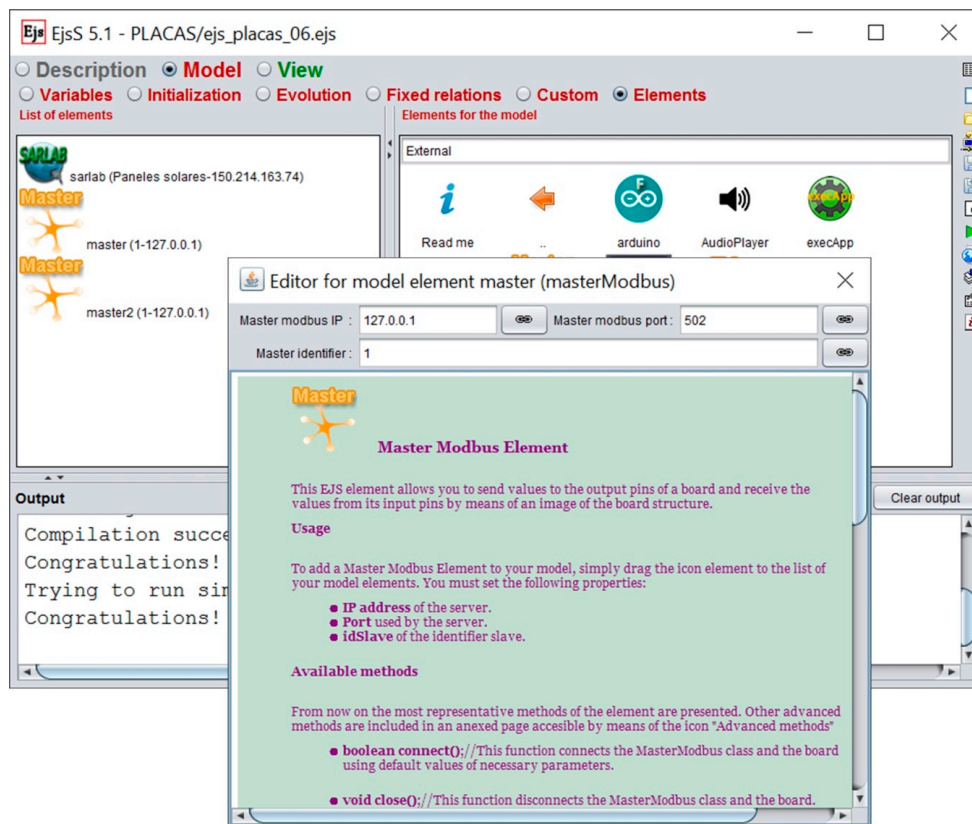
Ejs EjsS 5.1 - PLACAS/ejs_placas_06.ejs

Description Model View

Variables Initialization Evolution Fixed relations Custom Elements

List of elements

SARLAB

sarlab (Paneles solares-150.214.163.74)

Master

master (1-127.0.0.1)

Master

master2 (1-127.0.0.1)

Elements for the model

External

Read me

..

arduino

AudioPlayer

execApp

Output

Compilation succe

Congratulations!

Trying to run si

Congratulations!

Clear output

Editor for model element master (masterModbus)

Master modbus IP : 127.0.0.1

Master modbus port : 502

Master identifier : 1

Master

Master Modbus Element

This EJS element allows you to send values to the output pins of a board and receive the values from its input pins by means of an image of the board structure.

Usage

To add a Master Modbus Element to your model, simply drag the icon element to the list of your model elements. You must set the following properties:

IP address of the server.
Port used by the server.
idSlave of the identifier slave.

Available methods

From now on the most representative methods of the element are presented. Other advanced methods are included in an anexed page accesible by means of the icon "Advanced methods"

boolean connect();//This function connects the MasterModbus class and the board using default values of necessary parameters.

void close();//This function disconnects the MasterModbus class and the board.